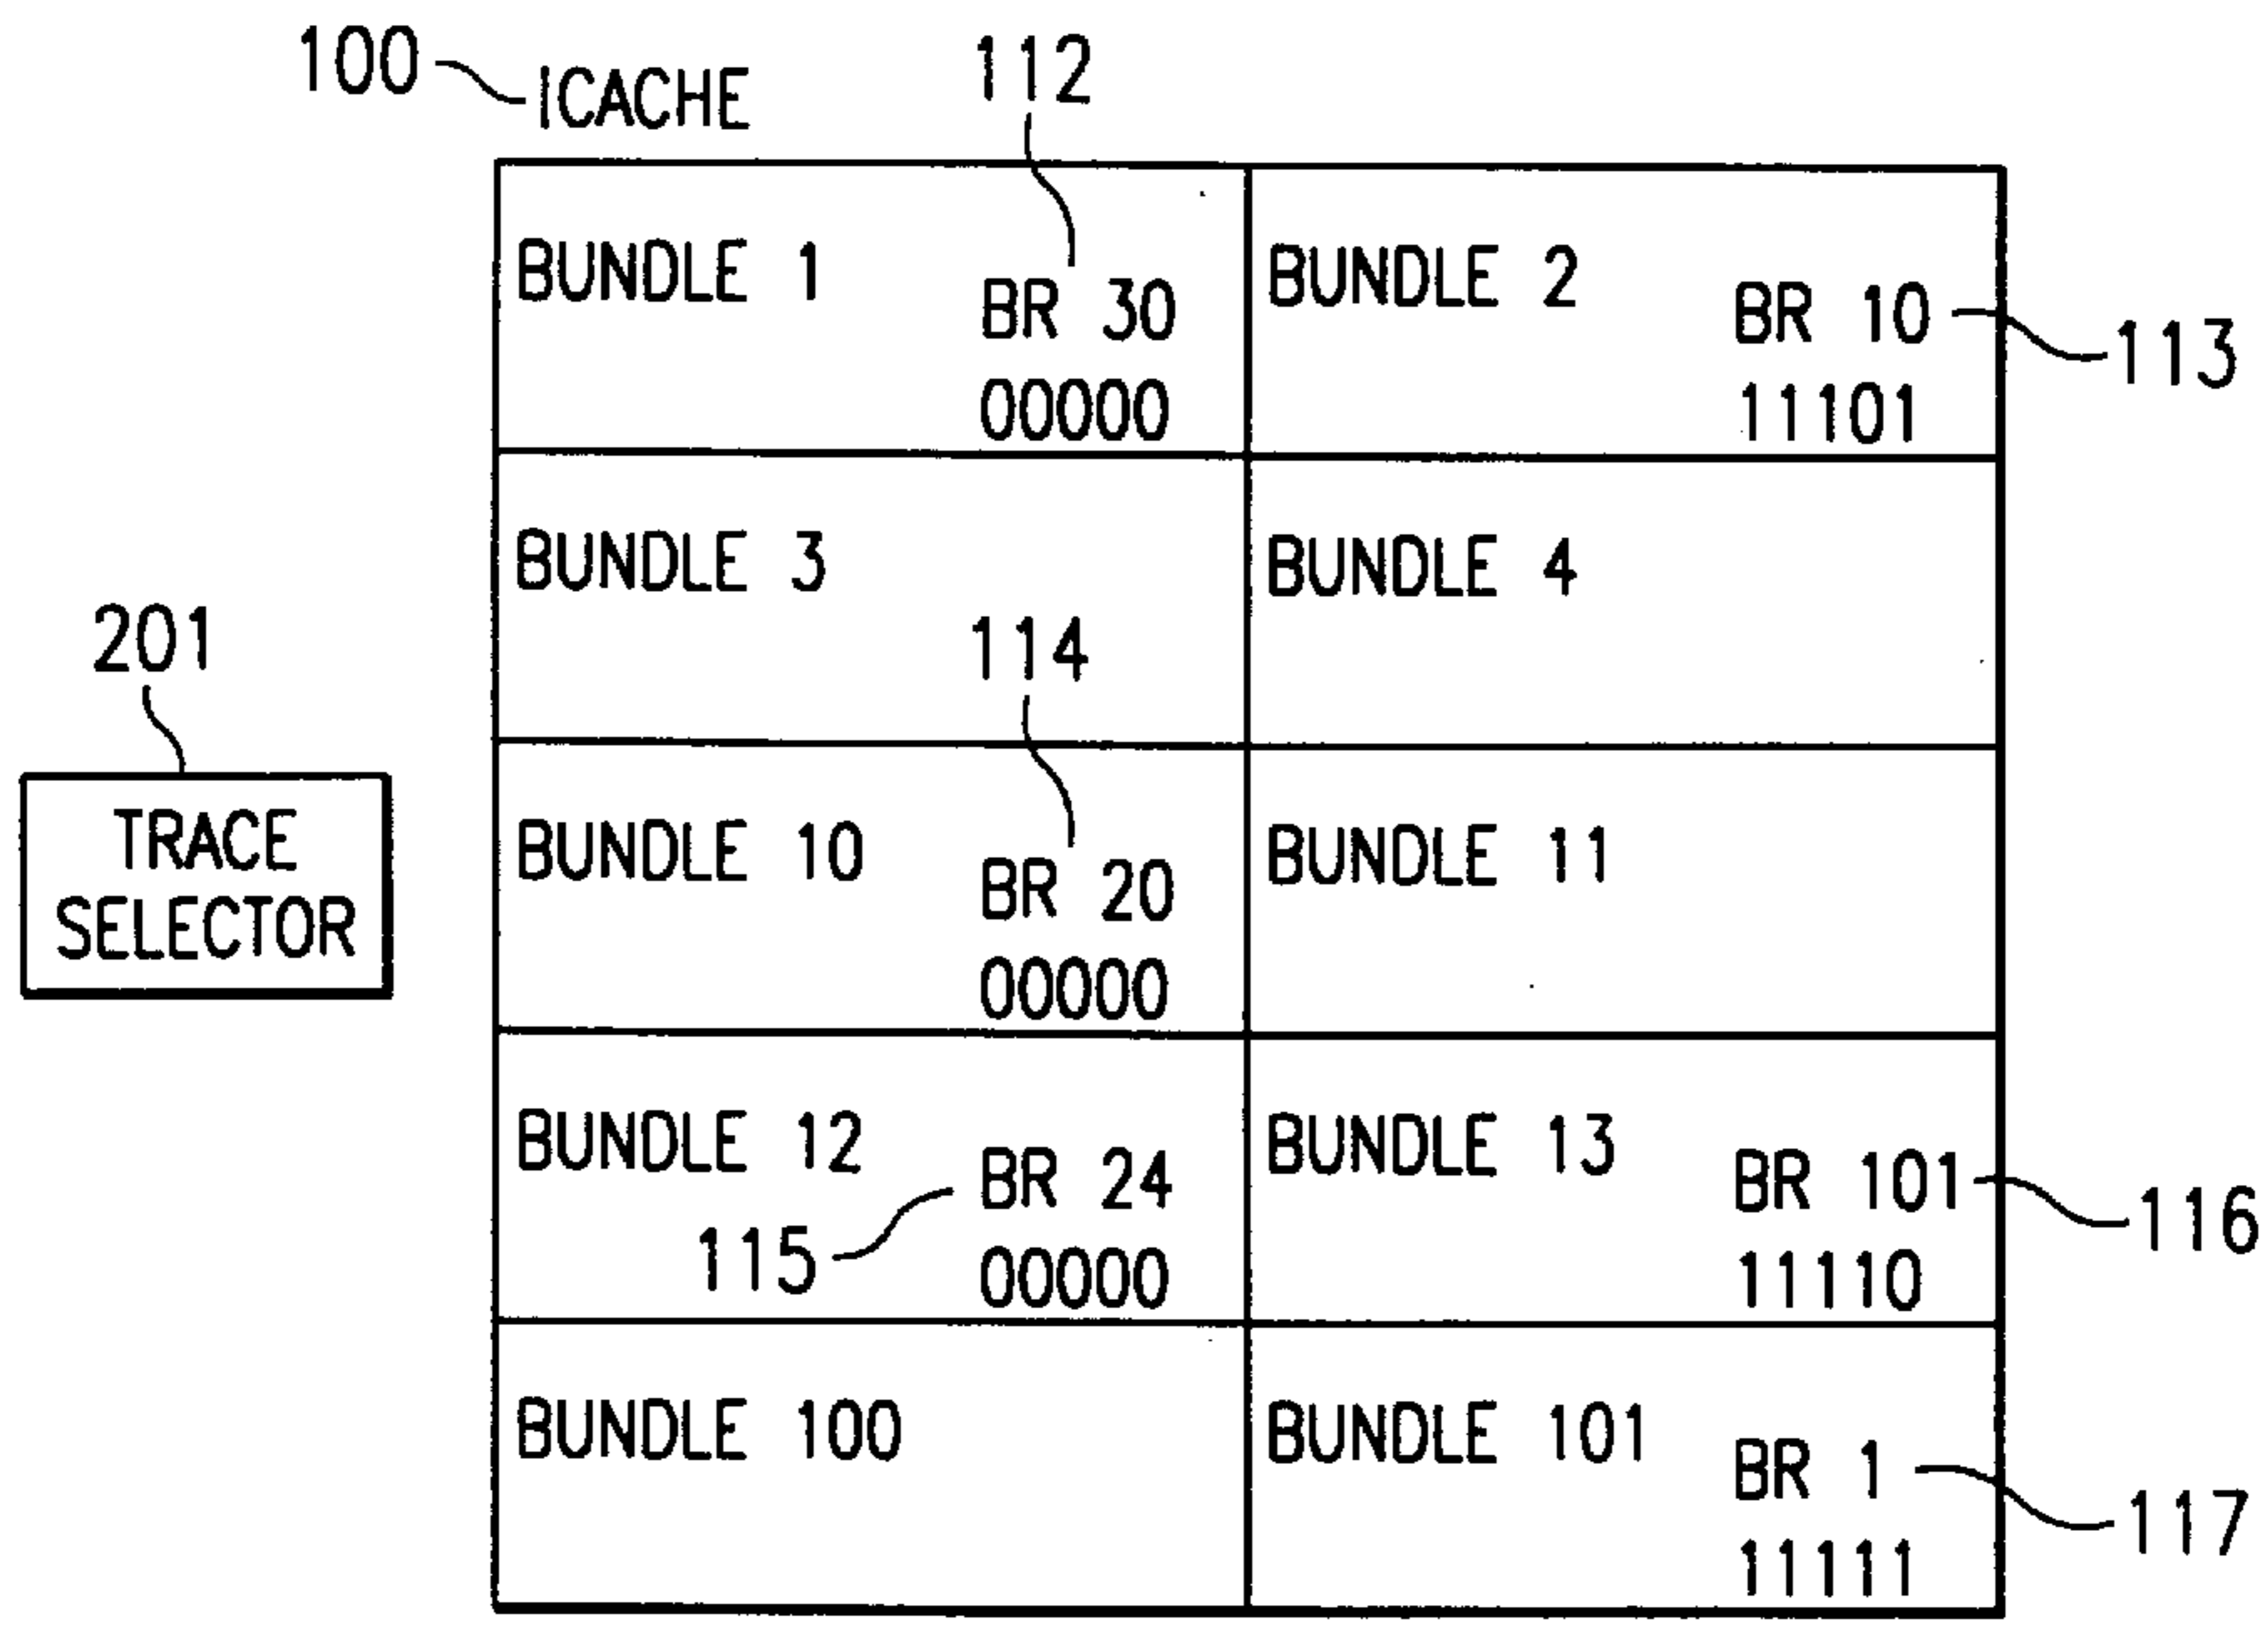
100 ICACHE

112

| BUNDLE 1 BR 30 00000 | BUNDLE 2 BR 10 11101 |
|---|---|
| BUNDLE 3 | BUNDLE 4 |
| BUNDLE 10 BR 20 00000 | BUNDLE 11 |
| BUNDLE 12 BR 24 00000 | BUNDLE 13 BR 101 11110 |
| BUNDLE 100 | BUNDLE 101 BR 1 11111 |

113

114

115

116

117

201

TRACE SELECTOR